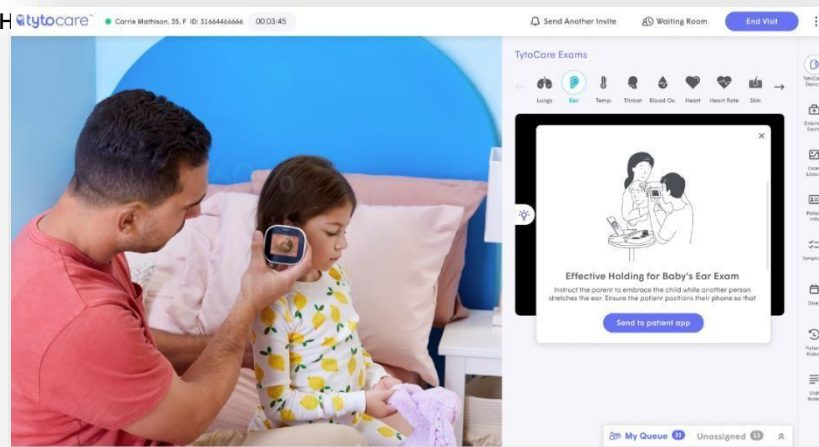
H tytocare™ Carrie Mathison, 35, F ID: 31664466666 00:03:45

Send Another Invite Waiting Room End Visit

TytoCare Exams

Lungs Ear Temp Throat Blood Ox. Heart Heart Rate Skin

Effective Holding for Baby's Ear Exam

Instruct the parent to embrace the child while another person stretches the ear. Ensure the patient positions their phone so that

Send to patient app

My Queue 21 Unassigned 12

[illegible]